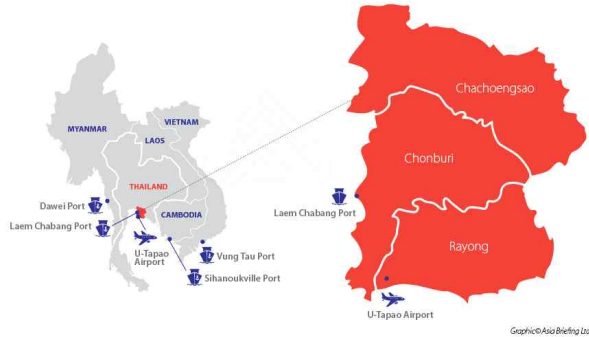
MYANMAR
LAOS
VIETNAM
THAILAND
CAMBODIA
Dawei Port
Laem Chabang Port
U-Tapao Airport
Vung Tau Port
Sihanoukville Port
Chachoengsao
Chonburi
Laem Chabang Port
Rayong
U-Tapao Airport
Graphic©Asia Briefing Ltd.